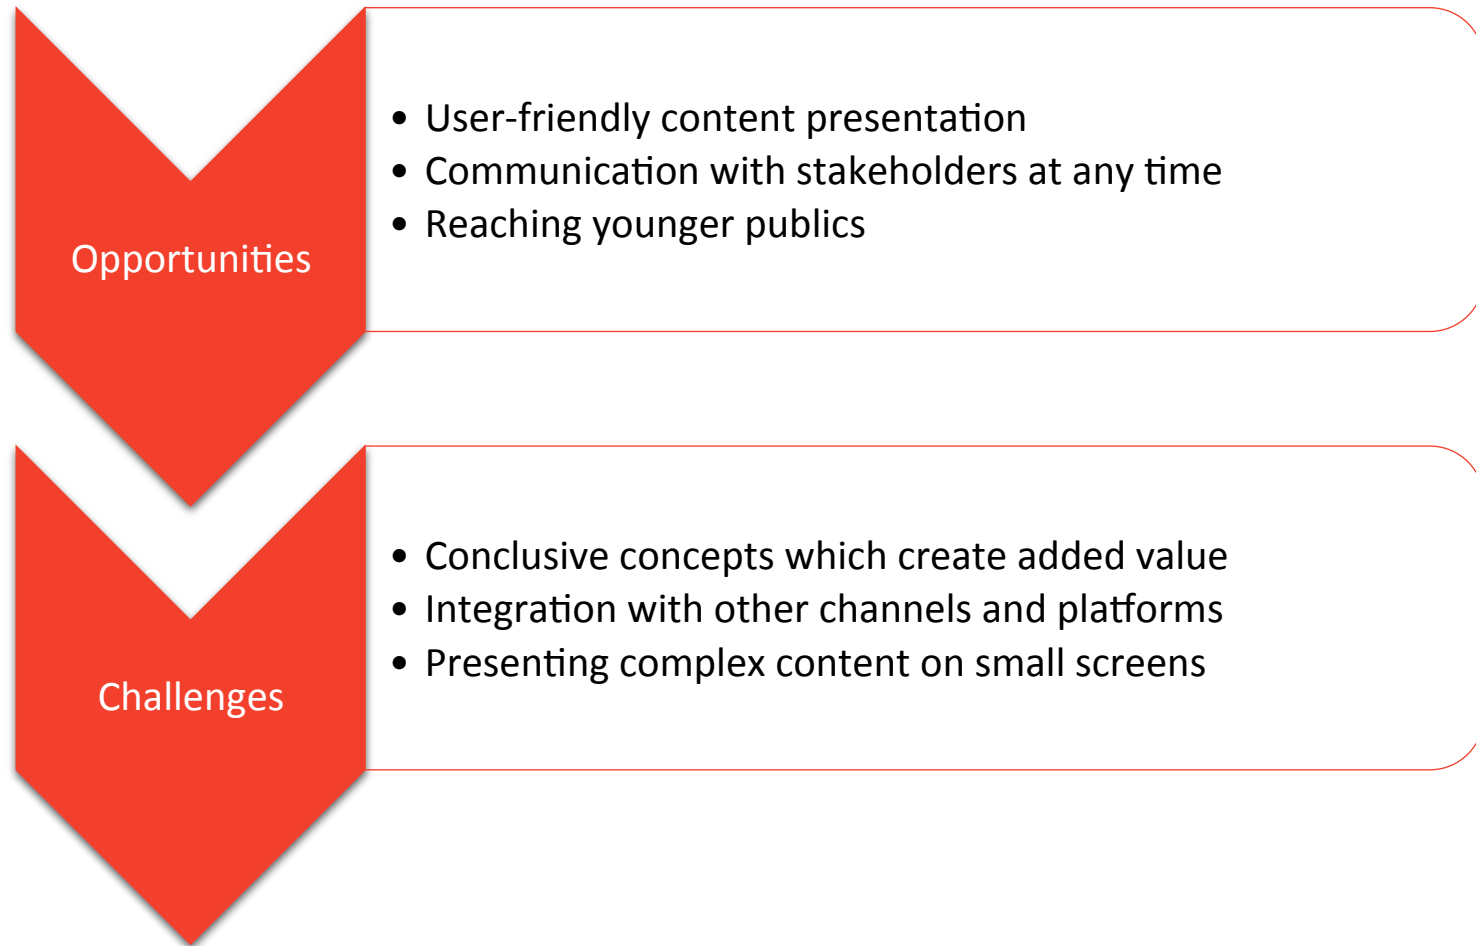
Opportunities

- User-friendly content presentation
- Communication with stakeholders at any time
- Reaching younger publics

Challenges

- Conclusive concepts which create added value
- Integration with other channels and platforms
- Presenting complex content on small screens